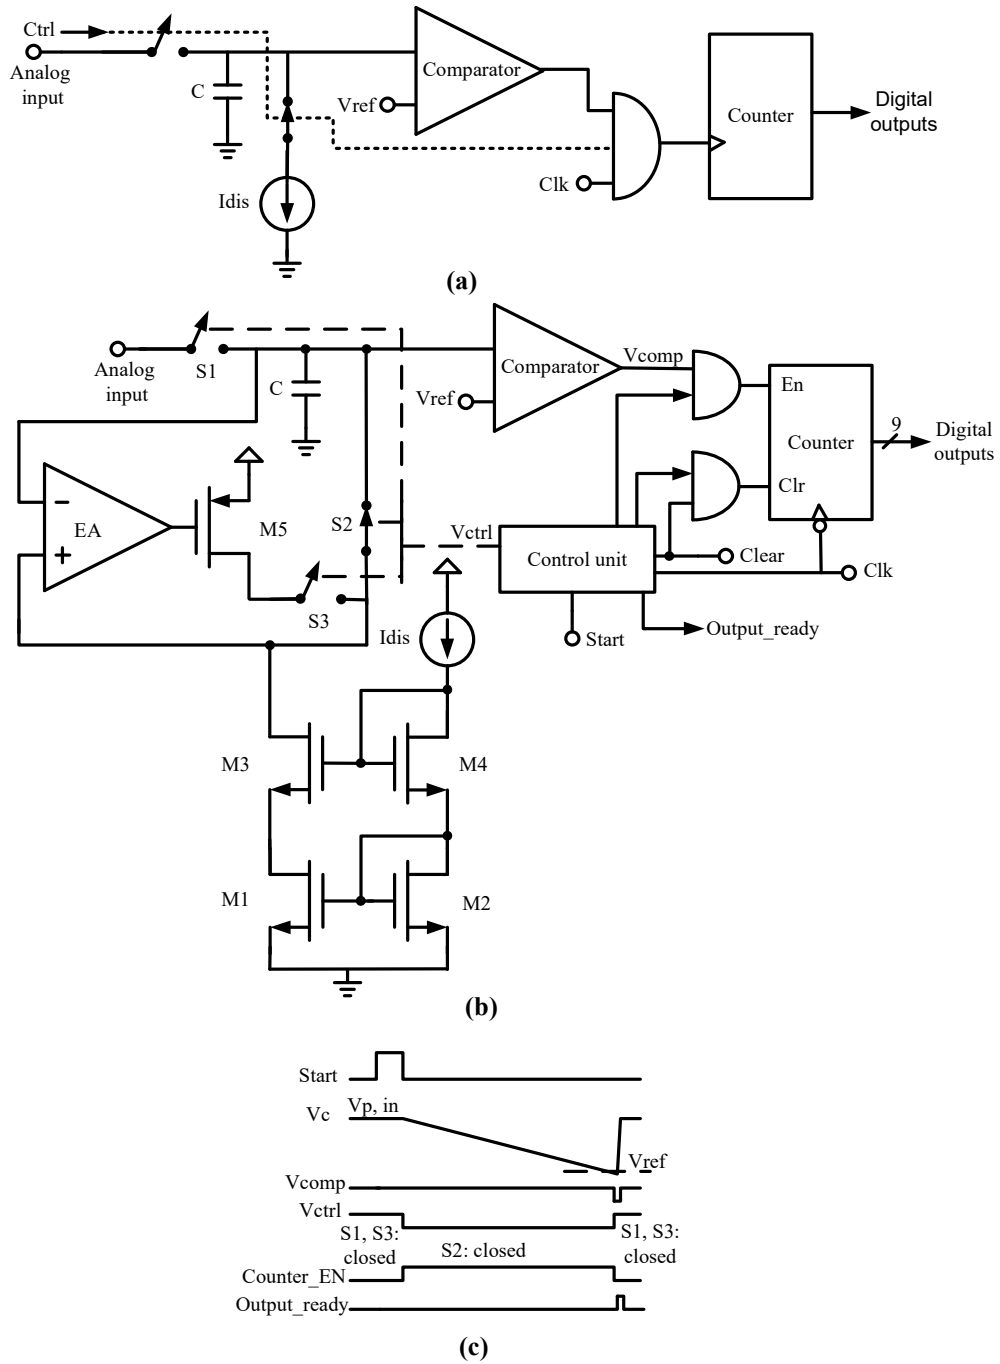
Ctrl
Analog input
C
Idis
Comparator
Vref
Clk
Counter
Digital outputs
(a)

Analog input
S1
C
Comparator
Vcomp
Vref
En
Counter
9
Digital outputs
Clr
EA
−
+
M5
S2
Vctrl
Control unit
Clear
Clk
S3
Idis
Start
Output_ready
M3
M4
M1
M2
(b)

Start
Vc
Vp, in
Vref
Vcomp
Vctrl
S1, S3: closed
S2: closed
S1, S3: closed
Counter_EN
Output_ready
(c)